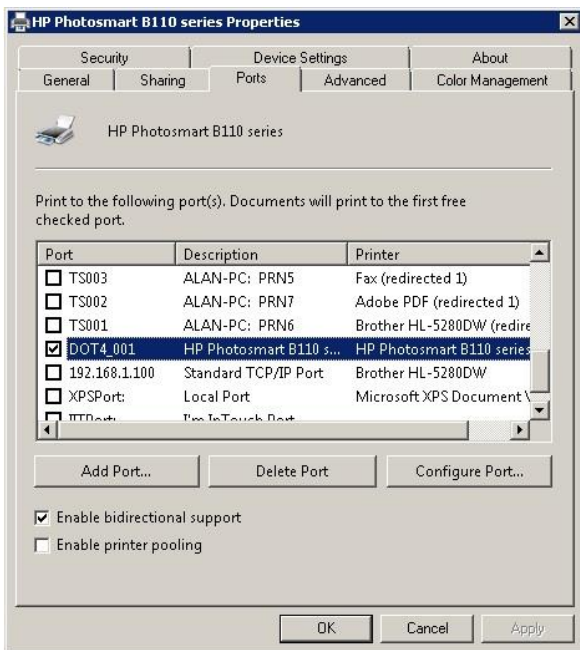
HP Photosmart B110 series Properties

Security | Device Settings | About
General | Sharing | Ports | Advanced | Color Management

HP Photosmart B110 series

Print to the following port(s). Documents will print to the first free checked port.

| Port | Description | Printer |
|---|---|---|
| TS003 | ALAN-PC: PRN5 | Fax (redirected 1) |
| TS002 | ALAN-PC: PRN7 | Adobe PDF (redirected 1) |
| TS001 | ALAN-PC: PRN6 | Brother HL-5280DW (redire |
| DOT4_001 | HP Photosmart B110 s... | HP Photosmart B110 series |
| 192.168.1.100 | Standard TCP/IP Port | Brother HL-5280DW |
| XPSPort: | Local Port | Microsoft XPS Document \ |
| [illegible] | I'm InTouch Port | |

Add Port... | Delete Port | Configure Port...

Enable bidirectional support
Enable printer pooling

OK | Cancel | Apply